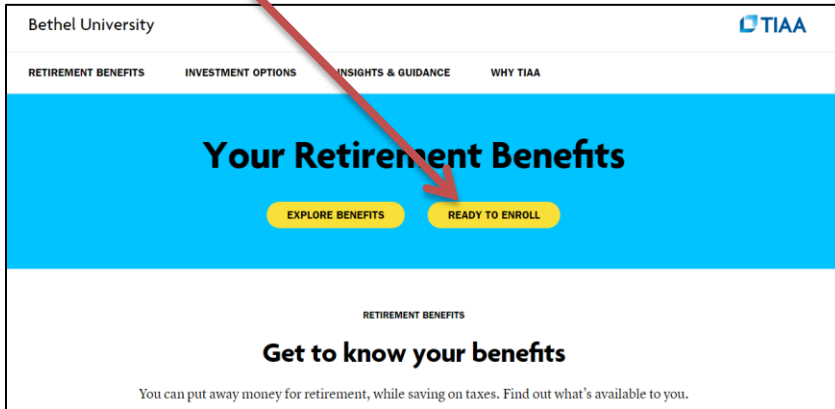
Bethel University

TIAA

RETIREMENT BENEFITS INVESTMENT OPTIONS INSIGHTS & GUIDANCE WHY TIAA

Your Retirement Benefits

EXPLORE BENEFITS

READY TO ENROLL

RETIREMENT BENEFITS

Get to know your benefits

You can put away money for retirement, while saving on taxes. Find out what's available to you.